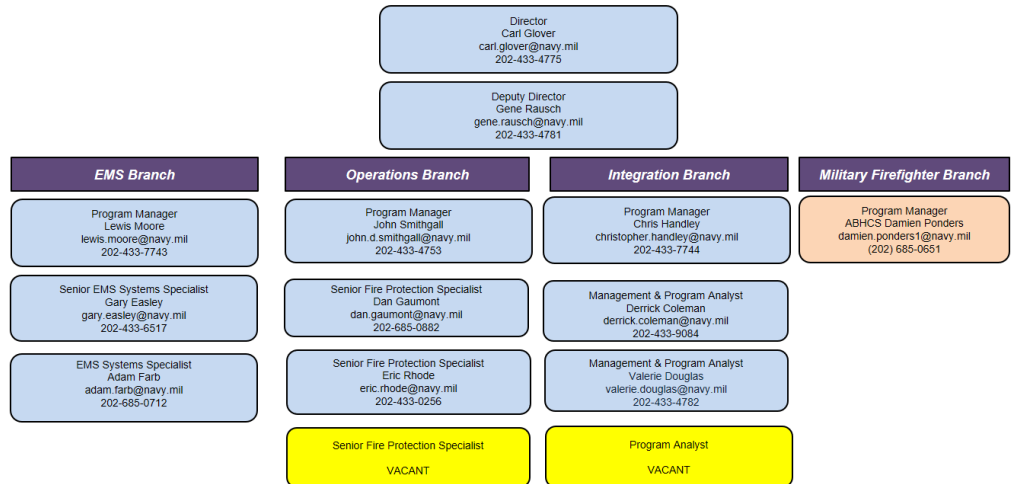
Director
Carl Glover
carl.glover@navy.mil
202-433-4775

Deputy Director
Gene Rausch
gene.rausch@navy.mil
202-433-4781

EMS Branch

Program Manager
Lewis Moore
lewis.moore@navy.mil
202-433-7743

Senior EMS Systems Specialist
Gary Easley
gary.easley@navy.mil
202-433-6517

EMS Systems Specialist
Adam Farb
adam.farb@navy.mil
202-685-0712

Operations Branch

Program Manager
John Smithgall
john.d.smithgall@navy.mil
202-433-4753

Senior Fire Protection Specialist
Dan Gaumont
dan.gaumont@navy.mil
202-685-0882

Senior Fire Protection Specialist
Eric Rhode
eric.rhode@navy.mil
202-433-0256

Senior Fire Protection Specialist

VACANT

Integration Branch

Program Manager
Chris Handley
christopher.handley@navy.mil
202-433-7744

Management & Program Analyst
Derrick Coleman
derrick.coleman@navy.mil
202-433-9084

Management & Program Analyst
Valerie Douglas
valerie.douglas@navy.mil
202-433-4782

Program Analyst

VACANT

Military Firefighter Branch

Program Manager
ABHCS Damien Ponders
damien.ponders1@navy.mil
(202) 685-0651